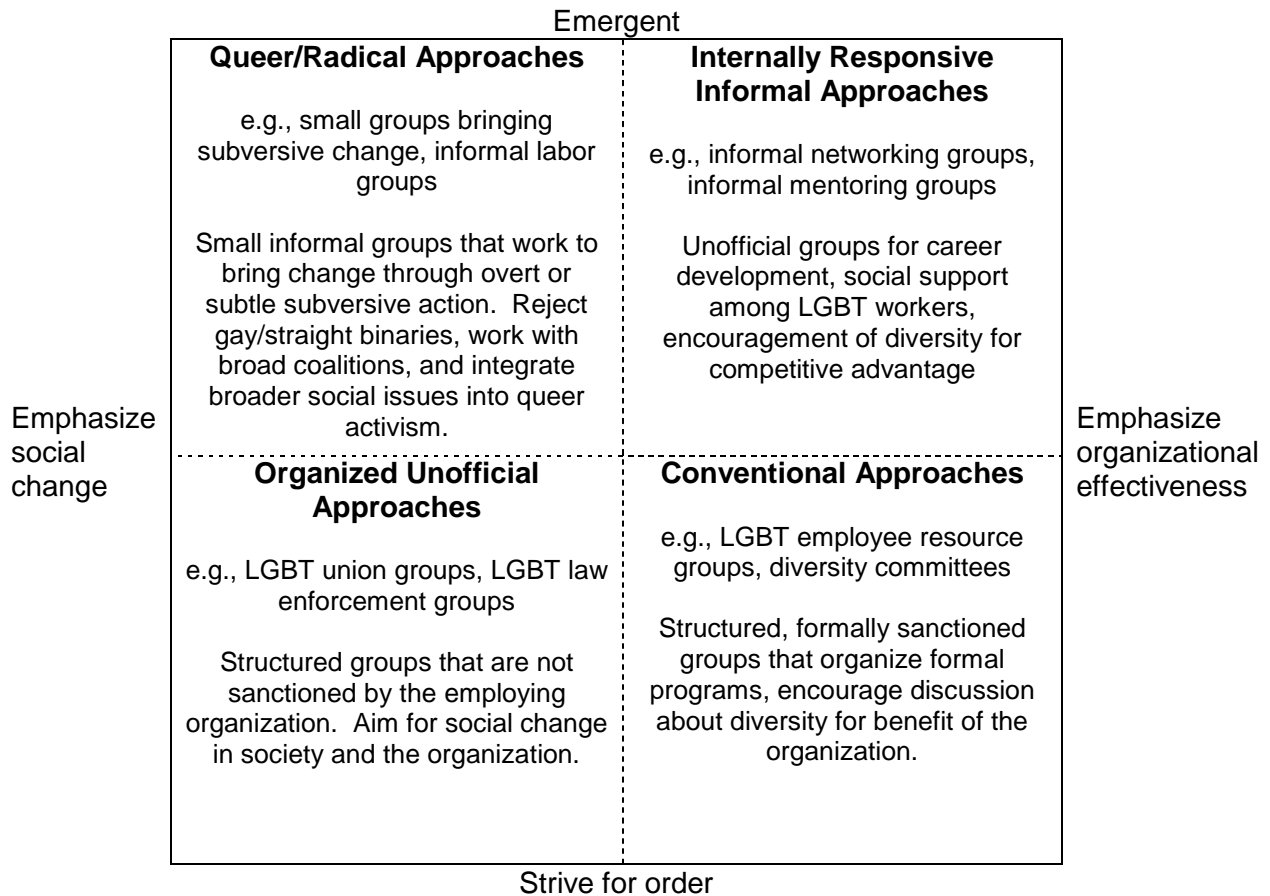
Emergent

Queer/Radical Approaches

e.g., small groups bringing subversive change, informal labor groups

Small informal groups that work to bring change through overt or subtle subversive action. Reject gay/straight binaries, work with broad coalitions, and integrate broader social issues into queer activism.

Internally Responsive Informal Approaches

e.g., informal networking groups, informal mentoring groups

Unofficial groups for career development, social support among LGBT workers, encouragement of diversity for competitive advantage

Emphasize social change

Emphasize organizational effectiveness

Organized Unofficial Approaches

e.g., LGBT union groups, LGBT law enforcement groups

Structured groups that are not sanctioned by the employing organization. Aim for social change in society and the organization.

Conventional Approaches

e.g., LGBT employee resource groups, diversity committees

Structured, formally sanctioned groups that organize formal programs, encourage discussion about diversity for benefit of the organization.

Strive for order